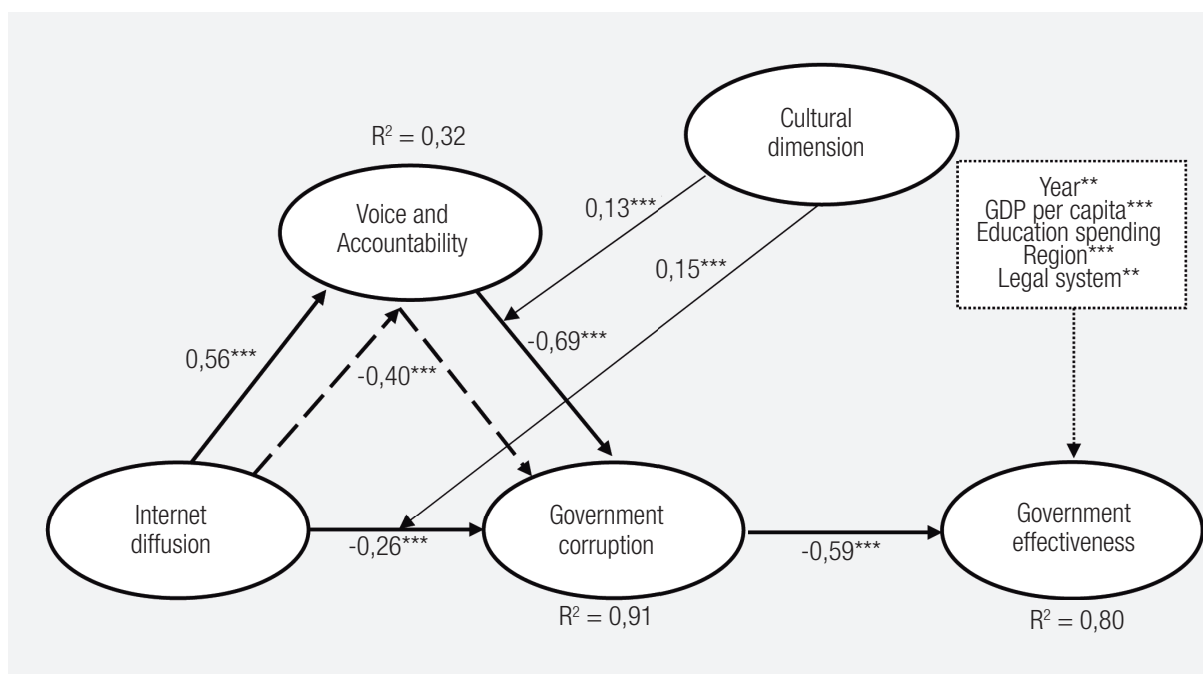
$R^2 = 0,32$

Cultural dimension

Voice and Accountability

0,13***

0,15***

Year**
GDP per capita***
Education spending
Region***
Legal system**

-0,69***

0,56***

-0,40***

Internet diffusion

-0,26***

Government corruption

-0,59***

Government effectiveness

$R^2 = 0,91$

$R^2 = 0,80$